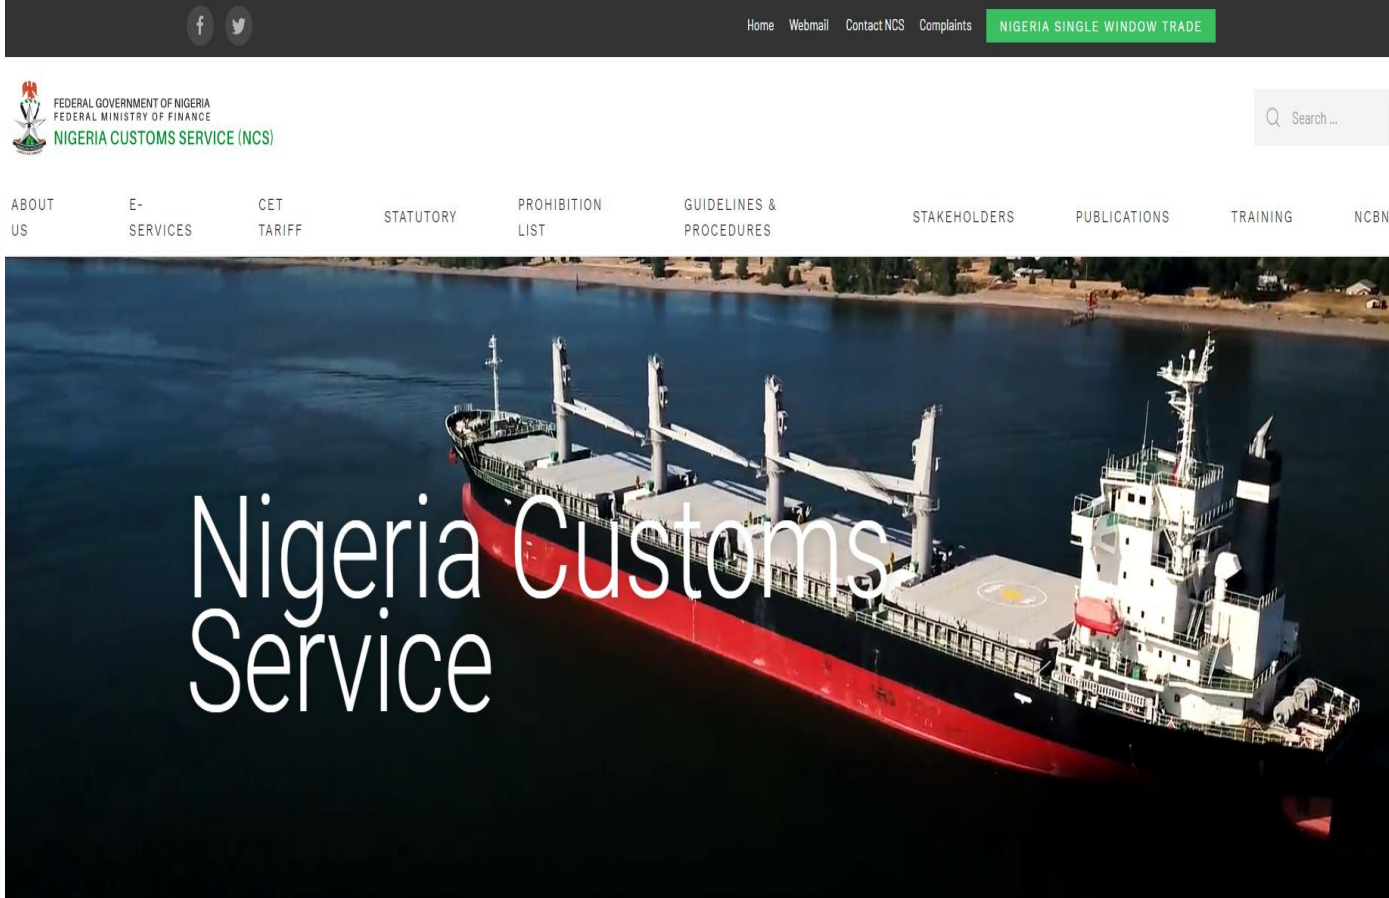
Home Webmail Contact NCS Complaints NIGERIA SINGLE WINDOW TRADE

FEDERAL GOVERNMENT OF NIGERIA
FEDERAL MINISTRY OF FINANCE
NIGERIA CUSTOMS SERVICE (NCS)

Search ...

ABOUT US
E-SERVICES
CET TARIFF
STATUTORY
PROHIBITION LIST
GUIDELINES & PROCEDURES
STAKEHOLDERS
PUBLICATIONS
TRAINING
NCBN

Nigeria Customs Service